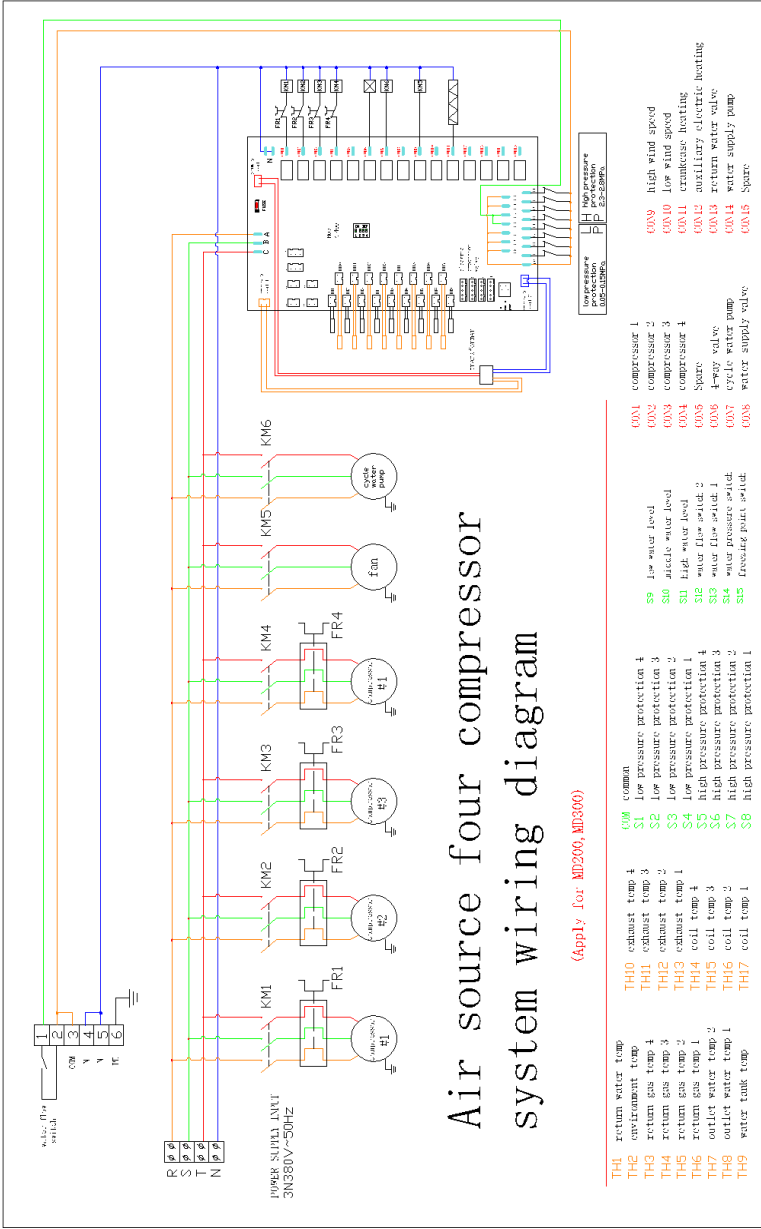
Air source four compressor system wiring diagram

(Apply for MD200,MD300)

POWER SUPPLY INPUT
3N380V~50Hz

R S T N

water flow switch

1 2 3 4 5 6
COM N N PE

KM1 KM2 KM3 KM4 KM5 KM6
FR1 FR2 FR3 FR4

compressor #1
compressor #2
compressor #3
compressor #1
fan
cycle water pump

FR1 FR2 FR3 FR4
KM1 KM2 KM3 KM4

low pressure protection 0.05~0.15MPa
High pressure protection 2.3~2.8MPa
L P
H P

TH1 return water temp
TH2 environment temp
TH3 return gas temp 4
TH4 return gas temp 3
TH5 return gas temp 2
TH6 return gas temp 1
TH7 outlet water temp 2
TH8 outlet water temp 1
TH9 water tank temp

TH10 exhaust temp 4
TH11 exhaust temp 3
TH12 exhaust temp 2
TH13 exhaust temp 1
TH14 coil temp 4
TH15 coil temp 3
TH16 coil temp 2
TH17 coil temp 1

COM common
S1 low pressure protection 4
S2 low pressure protection 3
S3 low pressure protection 2
S4 low pressure protection 1
S5 high pressure protection 4
S6 high pressure protection 3
S7 high pressure protection 2
S8 high pressure protection 1

S9 low water level
S10 middle water level
S11 high water level
S12 water flow switch 2
S13 water flow switch 1
S14 water pressure switch
S15 freezing point switch

CON1 compressor 1
CON2 compressor 2
CON3 compressor 3
CON4 compressor 4
CON5 Spare
CON6 4-way valve
CON7 cycle water pump
CON8 water supply valve

CON9 high wind speed
CON10 low wind speed
CON11 crankcase heating
CON12 auxiliary electric heating
CON13 return water valve
CON14 water supply pump
CON15 Spare